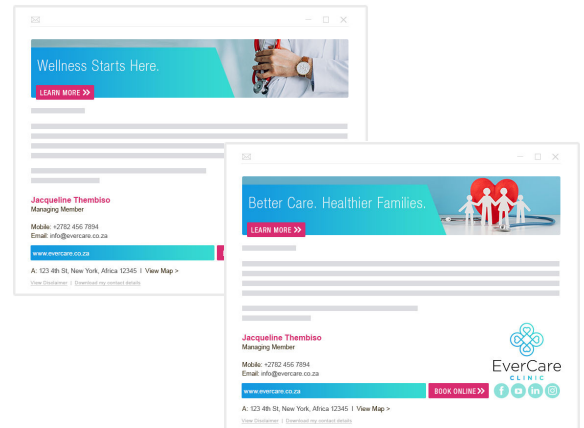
Wellness Starts Here.

LEARN MORE »

Jacqueline Thembiso
Managing Member

Mobile: +2782 456 7894
Email: info@evercare.co.za

www.evercare.co.za

A: 123 4th St, New York, Africa 12345 | View Map >

View Disclaimer | Download my contact details

Better Care. Healthier Families.

LEARN MORE »

Jacqueline Thembiso
Managing Member

Mobile: +2782 456 7894
Email: info@evercare.co.za

EverCare
CLINIC

www.evercare.co.za

BOOK ONLINE »

A: 123 4th St, New York, Africa 12345 | View Map >

View Disclaimer | Download my contact details